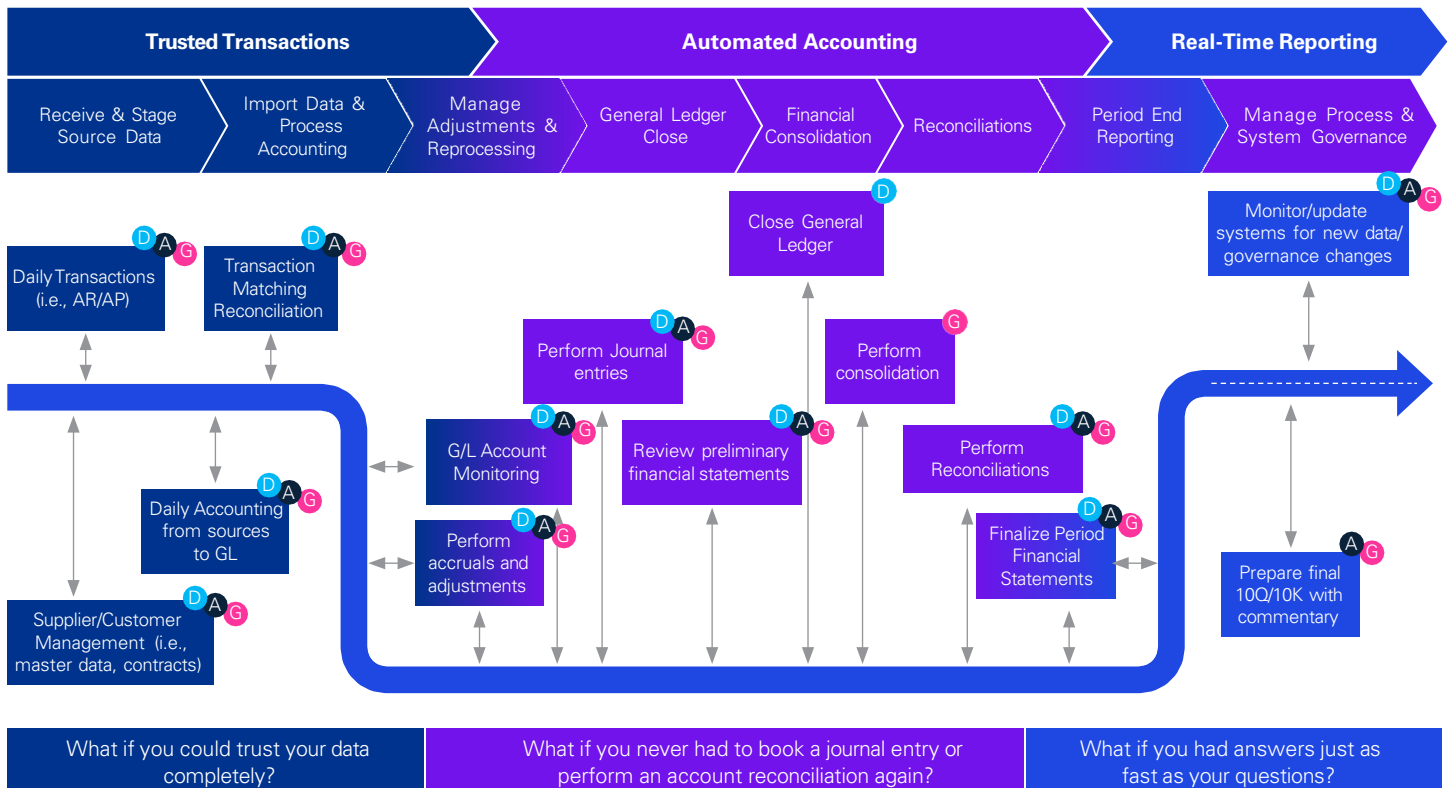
Trusted Transactions

Automated Accounting

Real-Time Reporting

Receive & Stage Source Data

Import Data & Process Accounting

Manage Adjustments & Reprocessing

General Ledger Close

Financial Consolidation

Reconciliations

Period End Reporting

Manage Process & System Governance

D A G
Daily Transactions (i.e., AR/AP)

D A G
Transaction Matching Reconciliation

D
Close General Ledger

D A G
Monitor/update systems for new data/ governance changes

D A G
Perform Journal entries

G
Perform consolidation

D A G
G/L Account Monitoring

D A G
Review preliminary financial statements

D A G
Perform Reconciliations

D A G
Daily Accounting from sources to GL

D A G
Perform accruals and adjustments

D A G
Finalize Period Financial Statements

A G
Prepare final 10Q/10K with commentary

D A G
Supplier/Customer Management (i.e., master data, contracts)

What if you could trust your data completely?

What if you never had to book a journal entry or perform an account reconciliation again?

What if you had answers just as fast as your questions?